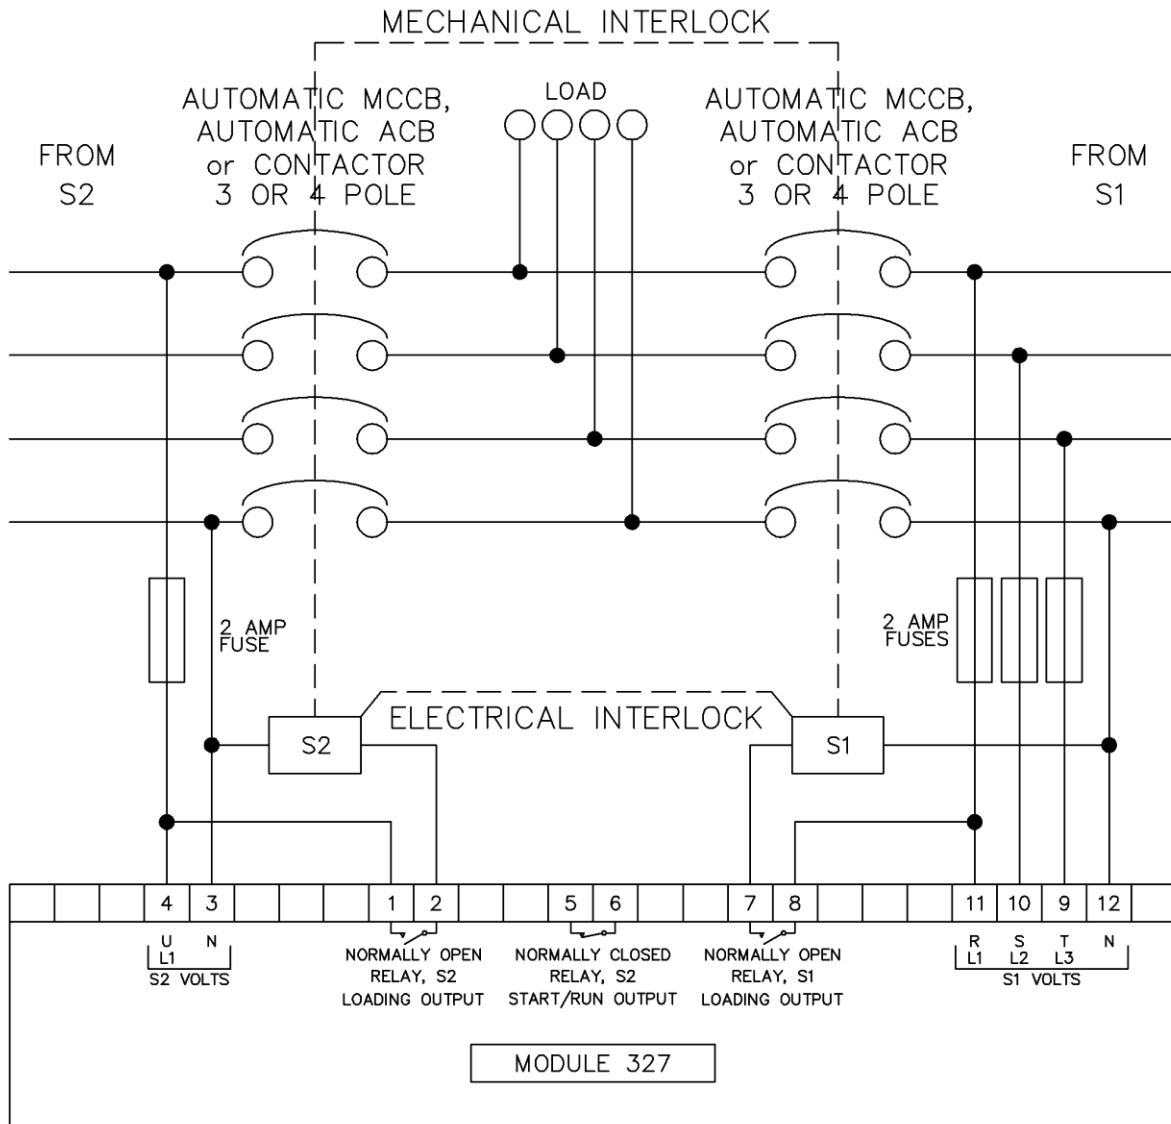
MECHANICAL INTERLOCK

FROM S2

AUTOMATIC MCCB, AUTOMATIC ACB or CONTACTOR 3 OR 4 POLE

LOAD

AUTOMATIC MCCB, AUTOMATIC ACB or CONTACTOR 3 OR 4 POLE

FROM S1

2 AMP FUSE

2 AMP FUSES

ELECTRICAL INTERLOCK

S2

S1

| | | | 4 | 3 | | | | 1 | 2 | | | 5 | 6 | | | 7 | 8 | | | | 11 | 10 | 9 | 12 | |
|---|---|---|---|---|---|---|---|---|---|---|---|---|---|---|---|---|---|---|---|---|---|---|---|---|---|

U L1 N
S2 VOLTS

NORMALLY OPEN RELAY, S2 LOADING OUTPUT

NORMALLY CLOSED RELAY, S2 START/RUN OUTPUT

NORMALLY OPEN RELAY, S1 LOADING OUTPUT

R L1 S L2 T L3 N
S1 VOLTS

MODULE 327